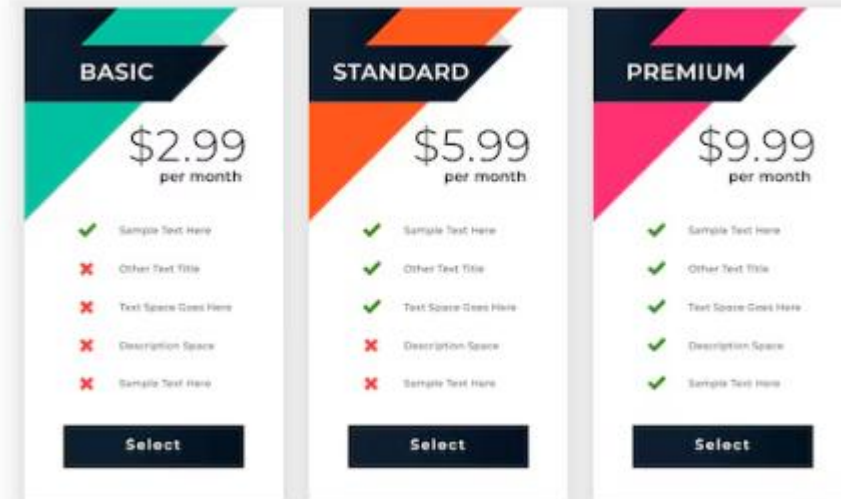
BASIC

$2.99
per month

Sample Text Here

Other Text Title

Text Space Goes Here

Description Space

Sample Text Here

Select

STANDARD

$5.99
per month

Sample Text Here

Other Text Title

Text Space Goes Here

Description Space

Sample Text Here

Select

PREMIUM

$9.99
per month

Sample Text Here

Other Text Title

Text Space Goes Here

Description Space

Sample Text Here

Select